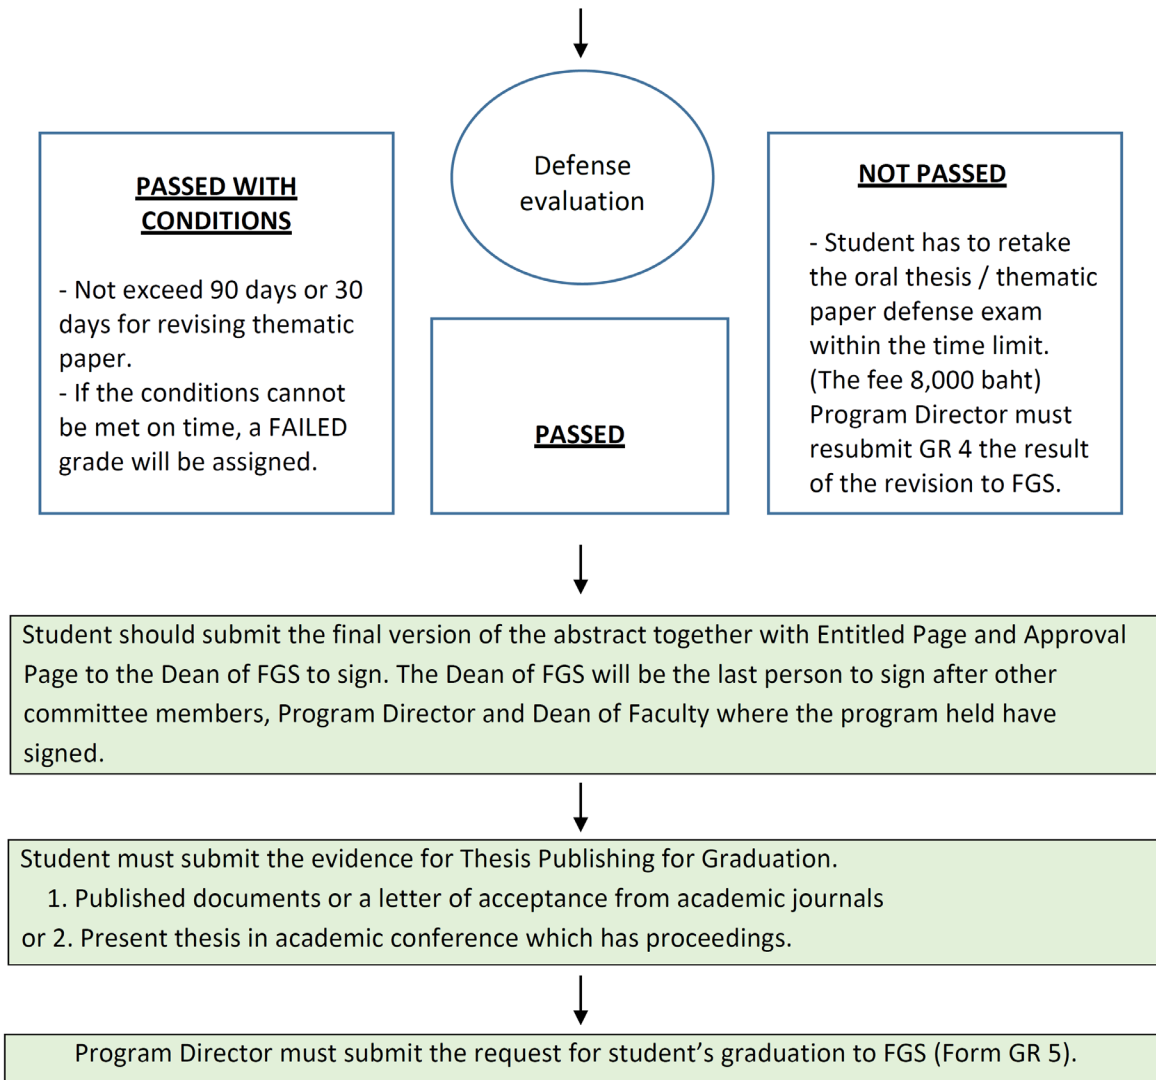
Defense evaluation

PASSED WITH CONDITIONS

- Not exceed 90 days or 30 days for revising thematic paper.
- If the conditions cannot be met on time, a FAILED grade will be assigned.

PASSED

NOT PASSED

- Student has to retake the oral thesis / thematic paper defense exam within the time limit. (The fee 8,000 baht) Program Director must resubmit GR 4 the result of the revision to FGS.

Student should submit the final version of the abstract together with Entitled Page and Approval Page to the Dean of FGS to sign. The Dean of FGS will be the last person to sign after other committee members, Program Director and Dean of Faculty where the program held have signed.

Student must submit the evidence for Thesis Publishing for Graduation.
1. Published documents or a letter of acceptance from academic journals
or 2. Present thesis in academic conference which has proceedings.

Program Director must submit the request for student's graduation to FGS (Form GR 5).